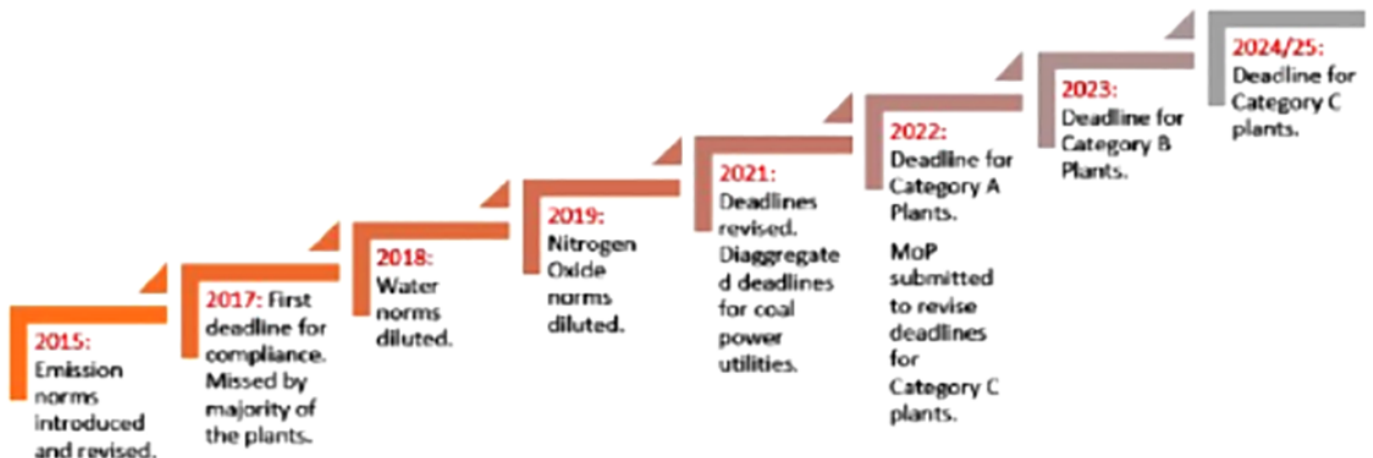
2015: Emission norms introduced and revised.

2017: First deadline for compliance. Missed by majority of the plants.

2018: Water norms diluted.

2019: Nitrogen Oxide norms diluted.

2021: Deadlines revised. Diaggregated deadlines for coal power utilities.

2022: Deadline for Category A Plants.

MoP submitted to revise deadlines for Category C plants.

2023: Deadline for Category B Plants.

2024/25: Deadline for Category C plants.